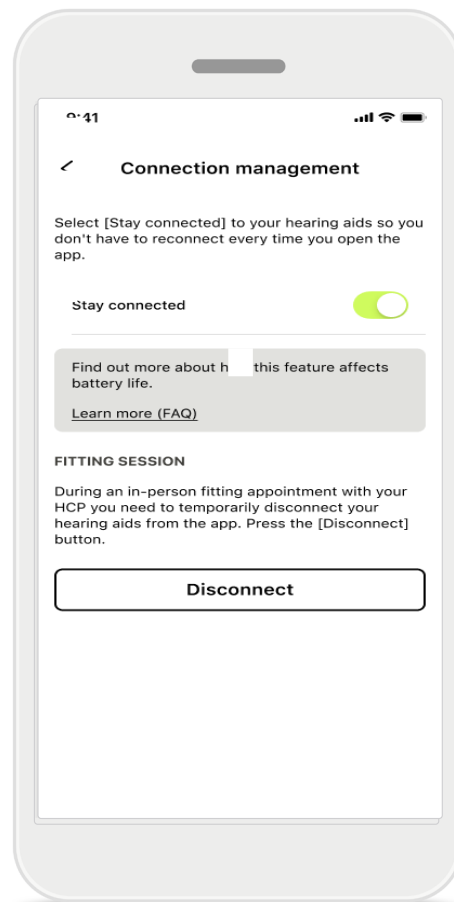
9:41

Connection management

Select [Stay connected] to your hearing aids so you don't have to reconnect every time you open the app.

Stay connected

Find out more about h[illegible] this feature affects battery life.

Learn more (FAQ)

FITTING SESSION

During an in-person fitting appointment with your HCP you need to temporarily disconnect your hearing aids from the app. Press the [Disconnect] button.

Disconnect